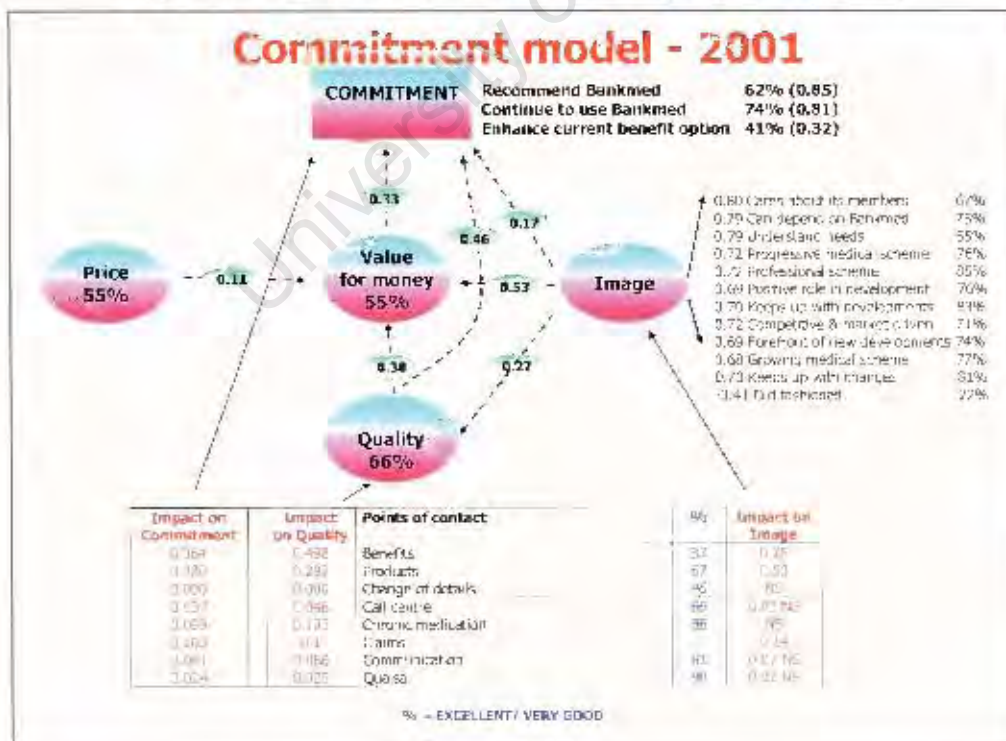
Commitment model - 2001

COMMITMENT

| | |
|---|---|
| Recommend Bankmed | 62% (0.85) |
| Continue to use Bankmed | 74% (0.81) |
| Enhance current benefit option | 41% (0.32) |

0.33

0.46

0.17

Price 55%

0.11

Value for money 55%

0.53

Image

0.38

0.27

Quality 66%

| | |
|---|---|
| 0.80 Cares about its members | 67% |
| 0.79 Can depend on Bankmed | 75% |
| 0.79 Understand needs | 55% |
| 0.72 Progressive medical scheme | 76% |
| 0.7? Professional scheme | 85% |
| 0.69 Positive role in development | 70% |
| 0.70 Keeps up with developments | 83% |
| 0.72 Competitive & market driven | 71% |
| 0.69 Forefront of new developments | 74% |
| 0.68 Growing medical scheme | 77% |
| 0.73 Keeps up with changes | 81% |
| 0.41 Old fashioned | 22% |

| Impact on Commitment | Impact on Quality | Points of contact |
|---|---|---|
| 0.364 | 0.498 | Benefits |
| 0.180 | 0.292 | Products |
| 0.000 | 0.000 | Change of details |
| 0.157 | 0.066 | Call centre |
| 0.069 | 0.133 | Chronic medication |
| 0.163 | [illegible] | Claims |
| 0.061 | 0.066 | Communication |
| 0.054 | 0.025 | Queries |

| % | Impact on Image |
|---|---|
| 57 | 0.28 |
| 67 | 0.33 |
| 45 | NS |
| 66 | 0.03 NS |
| 86 | NS |
| | 0.14 |
| 83 | 0.07 NS |
| 90 | 0.02 NS |

% = EXCELLENT/ VERY GOOD